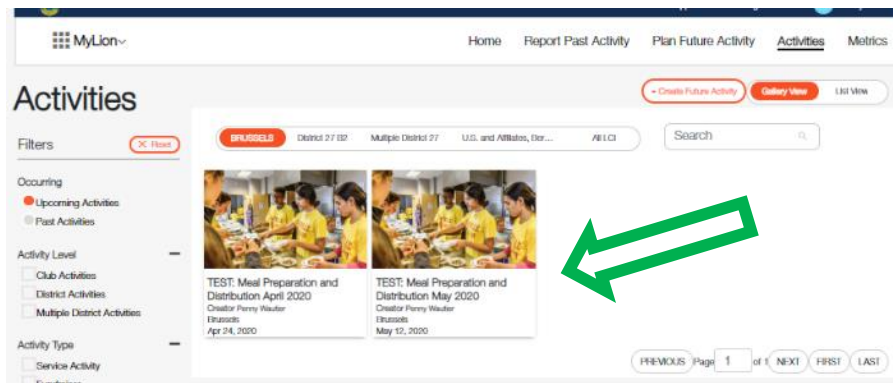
MyLion

Home Report Past Activity Plan Future Activity Activities Metrics

Activities

+ Create Future Activity Gallery View List View

Filters ✕ Reset

BRUSSELS District 27 B2 Multiple District 27 U.S. and Affiliates, Ber... All LCI

Search

Occurring
Upcoming Activities
Past Activities

Activity Level
Club Activities
District Activities
Multiple District Activities

Activity Type
Service Activity
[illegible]

TEST: Meal Preparation and Distribution April 2020
Creator Penny Wauter
Brussels
Apr 24, 2020

TEST: Meal Preparation and Distribution May 2020
Creator Penny Wauter
Brussels
May 12, 2020

PREVIOUS Page 1 of 1 NEXT FIRST LAST